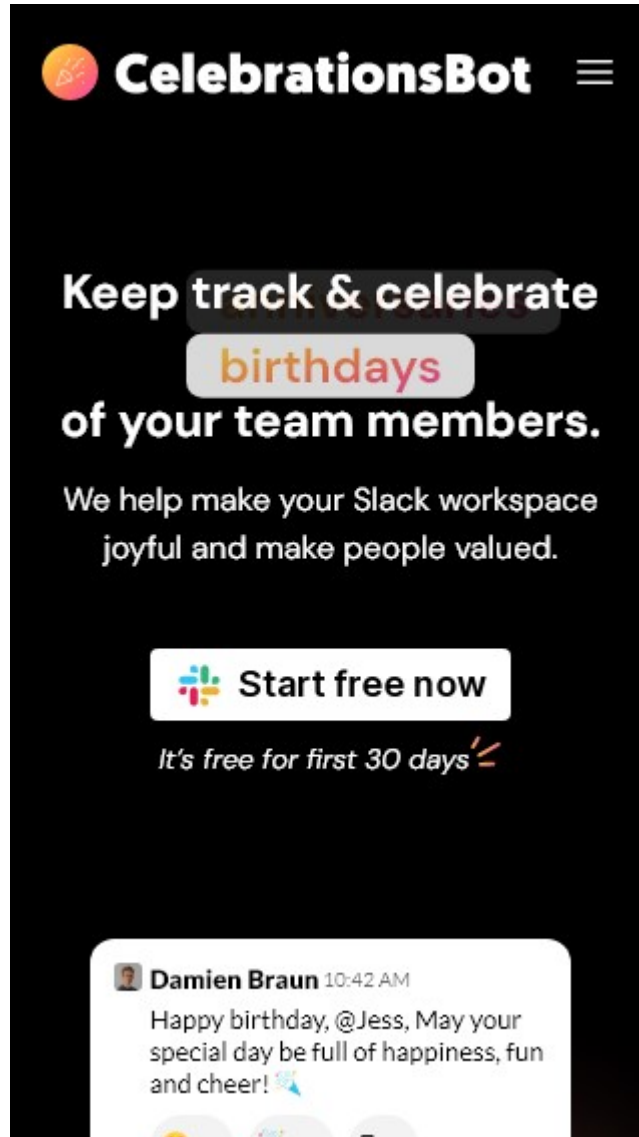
CelebrationsBot

Keep track & celebrate birthdays of your team members.

We help make your Slack workspace joyful and make people valued.

Start free now

It's free for first 30 days

Damien Braun 10:42 AM
Happy birthday, @Jess, May your special day be full of happiness, fun and cheer!